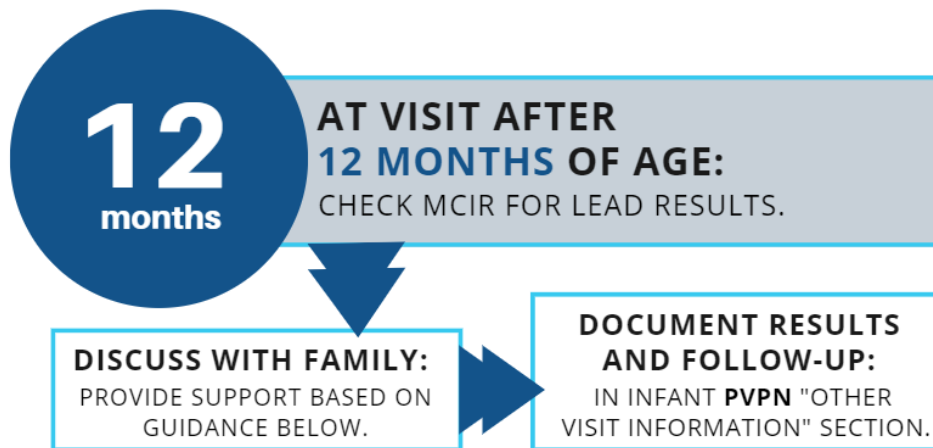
12
months

AT VISIT AFTER
12 MONTHS OF AGE:
CHECK MCIR FOR LEAD RESULTS.

DISCUSS WITH FAMILY:
PROVIDE SUPPORT BASED ON GUIDANCE BELOW.

DOCUMENT RESULTS AND FOLLOW-UP:
IN INFANT PVPN "OTHER VISIT INFORMATION" SECTION.